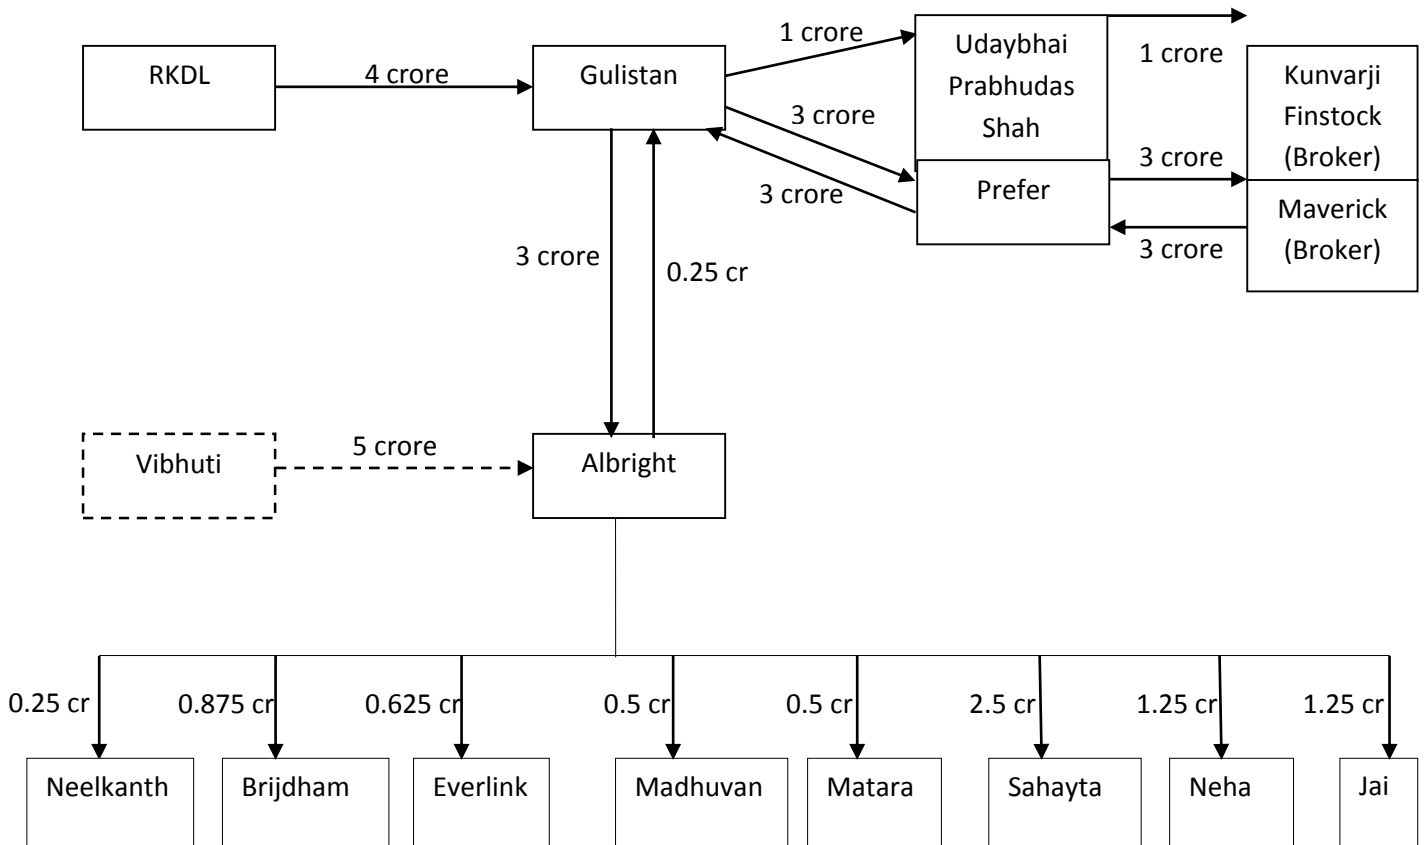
RKDL
4 crore
Gulistan
1 crore
Udaybhai Prabhudas Shah
1 crore
Kunvarji Finstock (Broker)
3 crore
3 crore
Prefer
3 crore
3 crore
Maverick (Broker)
3 crore
3 crore
0.25 cr
Vibhuti
5 crore
Albright
0.25 cr
0.875 cr
0.625 cr
0.5 cr
0.5 cr
2.5 cr
1.25 cr
1.25 cr
Neelkanth
Brijdham
Everlink
Madhuvan
Matara
Sahayta
Neha
Jai